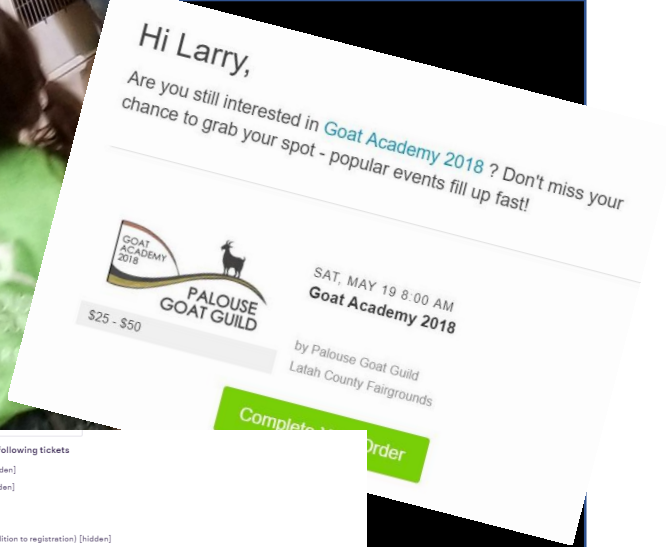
Hi Larry,

Are you still interested in Goat Academy 2018 ? Don't miss your chance to grab your spot - popular events fill up fast!

GOAT ACADEMY 2018

PALOUSE GOAT GUILD

$25 - $50

SAT, MAY 19 8:00 AM
Goat Academy 2018

by Palouse Goat Guild
Latah County Fairgrounds

Complete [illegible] Order

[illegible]ollowing tickets
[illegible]dden]
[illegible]dden]
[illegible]ition to registration) [hidden]